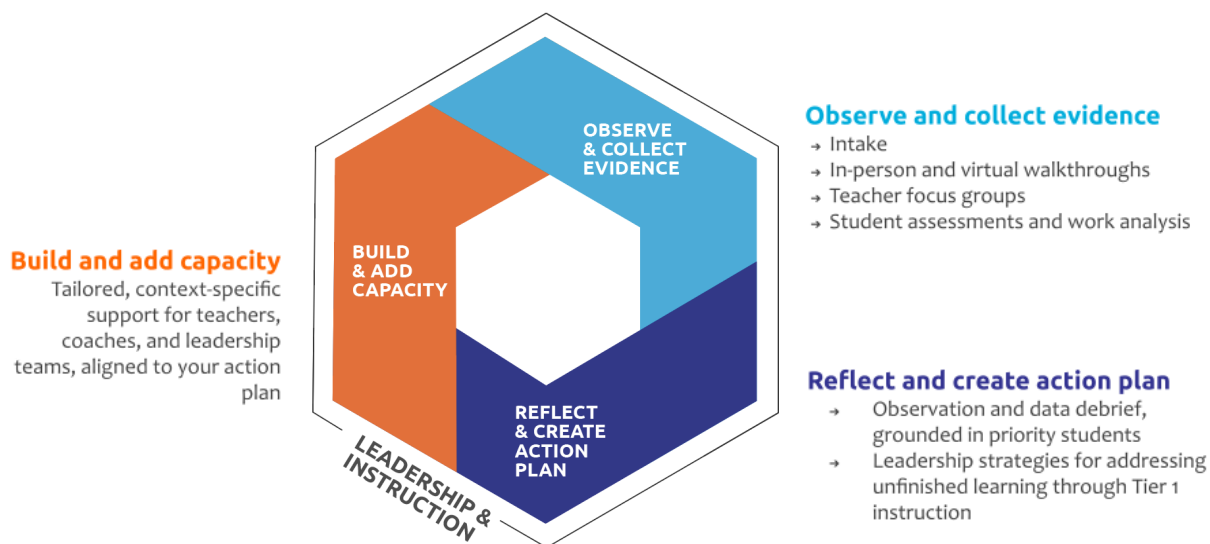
Build and add capacity
Tailored, context-specific support for teachers, coaches, and leadership teams, aligned to your action plan

BUILD & ADD CAPACITY

OBSERVE & COLLECT EVIDENCE

REFLECT & CREATE ACTION PLAN

LEADERSHIP & INSTRUCTION

Observe and collect evidence
→ Intake
→ In-person and virtual walkthroughs
→ Teacher focus groups
→ Student assessments and work analysis

Reflect and create action plan
→ Observation and data debrief, grounded in priority students
→ Leadership strategies for addressing unfinished learning through Tier 1 instruction